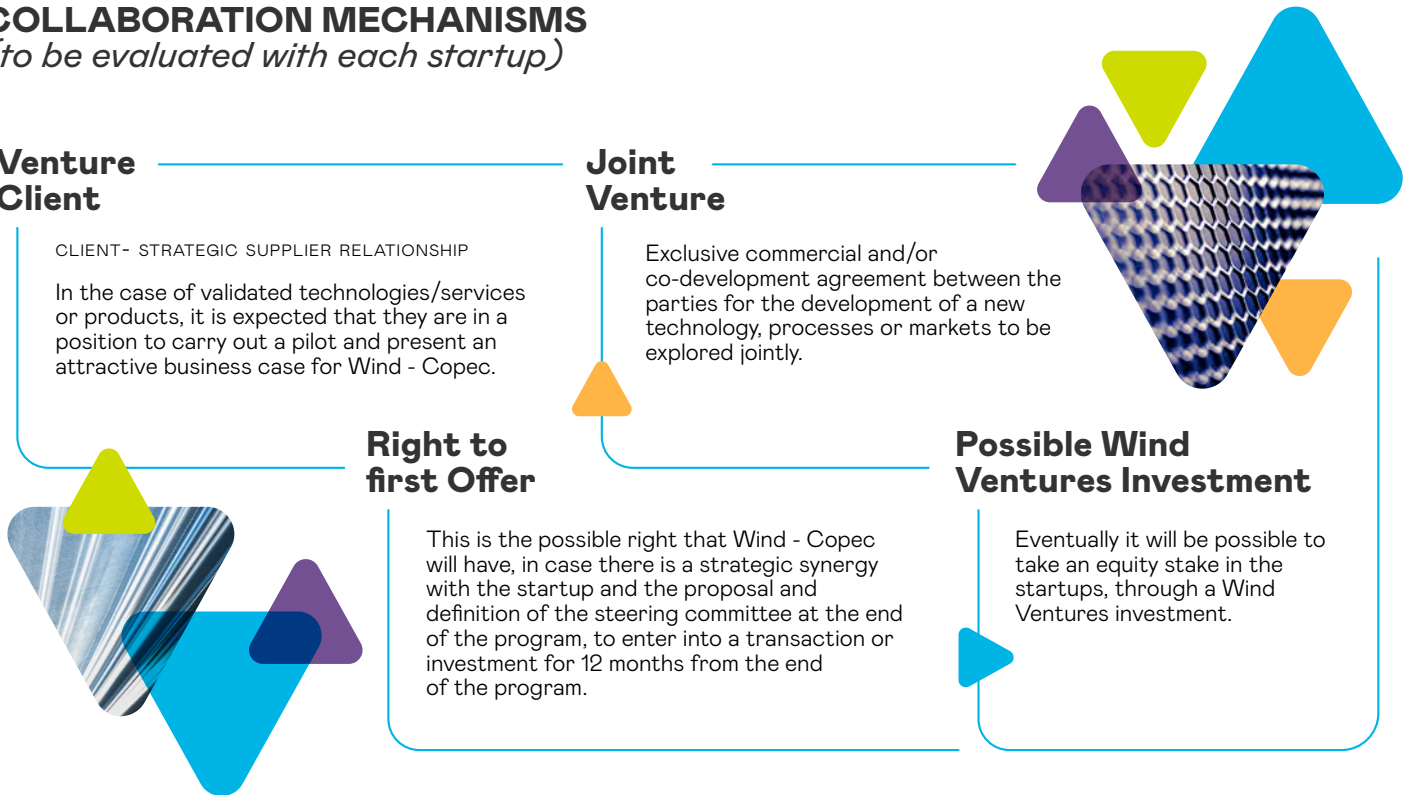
COLLABORATION MECHANISMS
(to be evaluated with each startup)

Venture Client

CLIENT- STRATEGIC SUPPLIER RELATIONSHIP

In the case of validated technologies/services or products, it is expected that they are in a position to carry out a pilot and present an attractive business case for Wind - Copec.

Joint Venture

Exclusive commercial and/or co-development agreement between the parties for the development of a new technology, processes or markets to be explored jointly.

Right to first Offer

This is the possible right that Wind - Copec will have, in case there is a strategic synergy with the startup and the proposal and definition of the steering committee at the end of the program, to enter into a transaction or investment for 12 months from the end of the program.

Possible Wind Ventures Investment

Eventually it will be possible to take an equity stake in the startups, through a Wind Ventures investment.